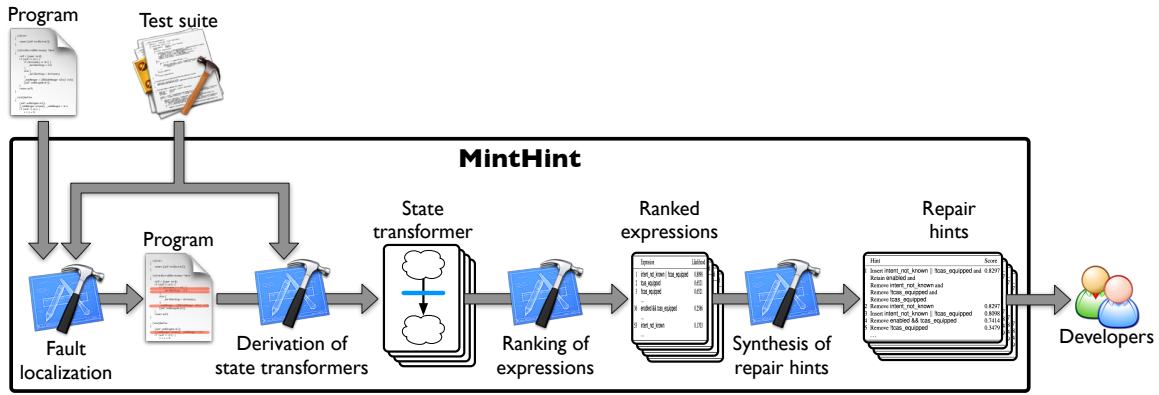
Program

Test suite

MintHint

Program

State transformer

Ranked expressions

Repair hints

Fault localization

Derivation of state transformers

Ranking of expressions

Synthesis of repair hints

Developers

| Expression | Likelihood |
|---|---|
| intent_not_known \|\| !tcas_equipped | 0.896 |
| tcas_equipped | 0.653 |
| !tcas_equipped | 0.653 |
| enabled && tcas_equipped | 0.296 |
| intent_not_known | 0.703 |

| Hint | Score |
|---|---|
| 1 Insert intent_not_known \|\| !tcas_equipped and Retain enabled and Remove intent_not_known and Remove !tcas_equipped and Remove tcas_equipped | 0.8297 |
| 2 Remove intent_not_known | 0.8297 |
| 3 Insert intent_not_known \|\| !tcas_equipped | 0.8098 |
| 4 Remove enabled && tcas_equipped | 0.7414 |
| 5 Remove !tcas_equipped | 0.3479 |